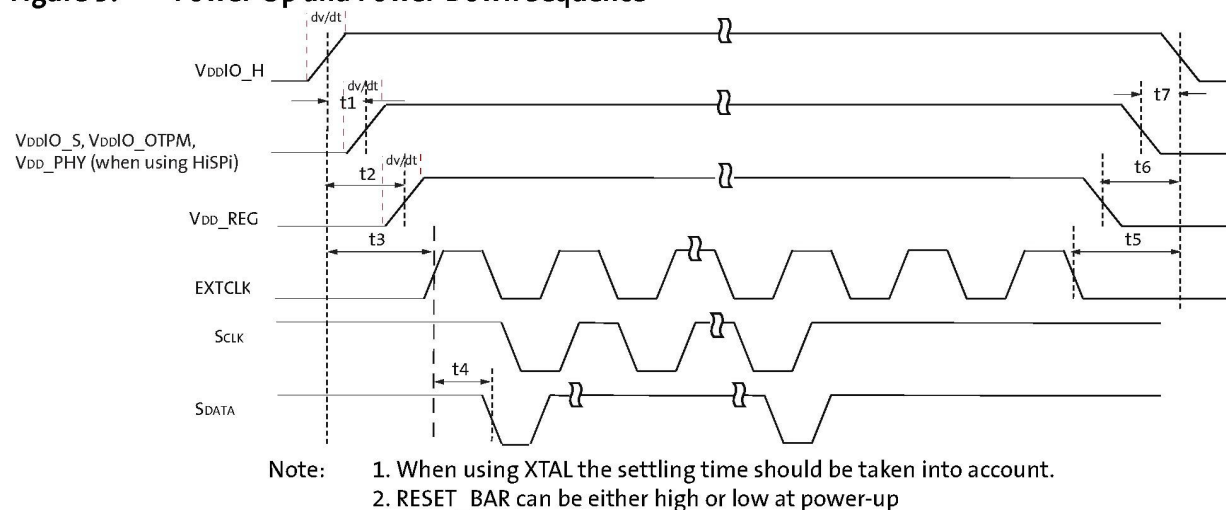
Figure 5: Power-Up and Power-Down Sequence

dv/dt

VDDIO_H

t1

dv/dt

t7

VDDIO_S, VDDIO_OTPM, VDD_PHY (when using HiSPi)

t2

dv/dt

t6

VDD_REG

t3

t5

EXTCLK

SCLK

t4

SDATA

Note: 1. When using XTAL the settling time should be taken into account.
2. RESET_BAR can be either high or low at power-up